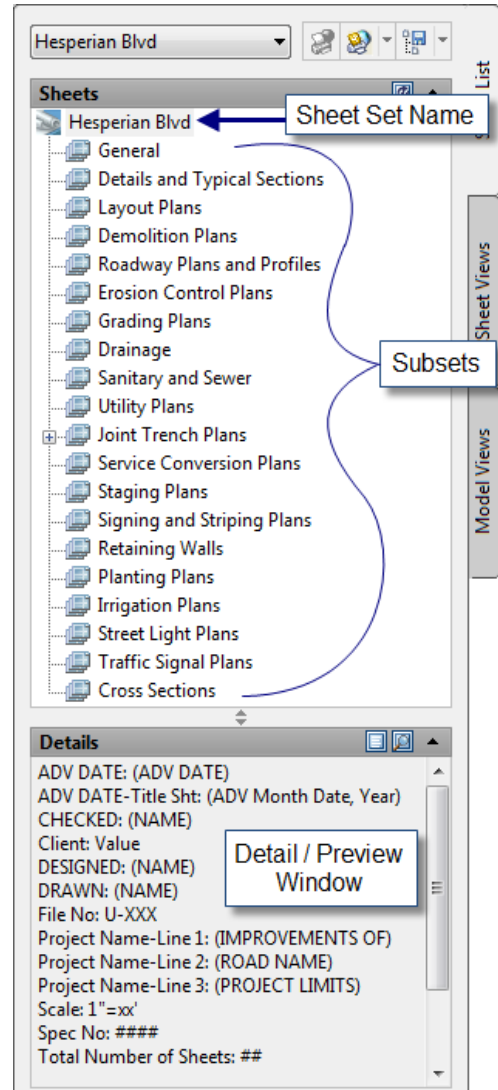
Hesperian Blvd

Sheets

Hesperian Blvd

Sheet Set Name

General
Details and Typical Sections
Layout Plans
Demolition Plans
Roadway Plans and Profiles
Erosion Control Plans
Grading Plans
Drainage
Sanitary and Sewer
Utility Plans
Joint Trench Plans
Service Conversion Plans
Staging Plans
Signing and Striping Plans
Retaining Walls
Planting Plans
Irrigation Plans
Street Light Plans
Traffic Signal Plans
Cross Sections

Subsets

List
Sheet Views
Model Views

Details

ADV DATE: (ADV DATE)
ADV DATE-Title Sht: (ADV Month Date, Year)
CHECKED: (NAME)
Client: Value
DESIGNED: (NAME)
DRAWN: (NAME)
File No: U-XXX
Project Name-Line 1: (IMPROVEMENTS OF)
Project Name-Line 2: (ROAD NAME)
Project Name-Line 3: (PROJECT LIMITS)
Scale: 1"=xx'
Spec No: ####
Total Number of Sheets: ##

Detail / Preview Window